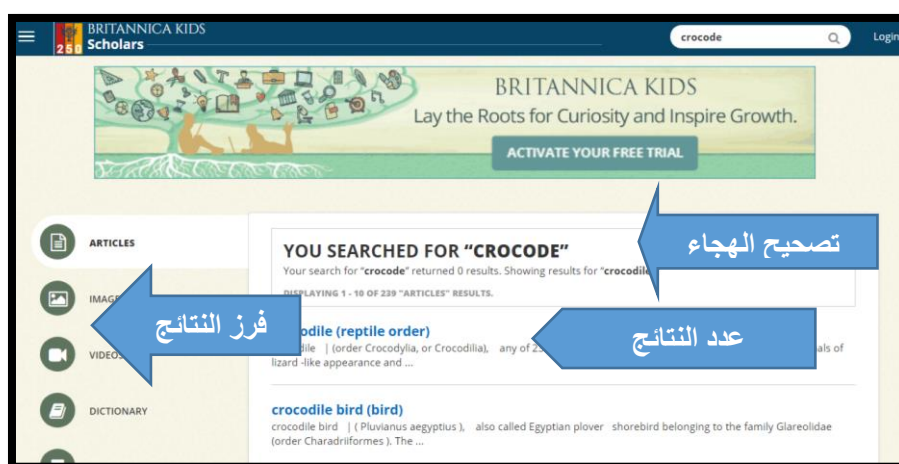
BRITANNICA KIDS
250 Scholars

crocode

Login

BRITANNICA KIDS
Lay the Roots for Curiosity and Inspire Growth.
ACTIVATE YOUR FREE TRIAL

ARTICLES
IMAGE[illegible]
VIDEO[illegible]
DICTIONARY

فرز النتائج

YOU SEARCHED FOR "CROCODE"
Your search for "crocode" returned 0 results. Showing results for "crocodil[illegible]
DISPLAYING 1 - 10 OF 239 "ARTICLES" RESULTS.

تصحيح الهجاء

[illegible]codile (reptile order)
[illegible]dile | (order Crocodylia, or Crocodilia), any of 2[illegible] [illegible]als of lizard -like appearance and ...

عدد النتائج

crocodile bird (bird)
crocodile bird | ( Pluvianus aegyptius ), also called Egyptian plover shorebird belonging to the family Glareolidae (order Charadriiformes ). The ...